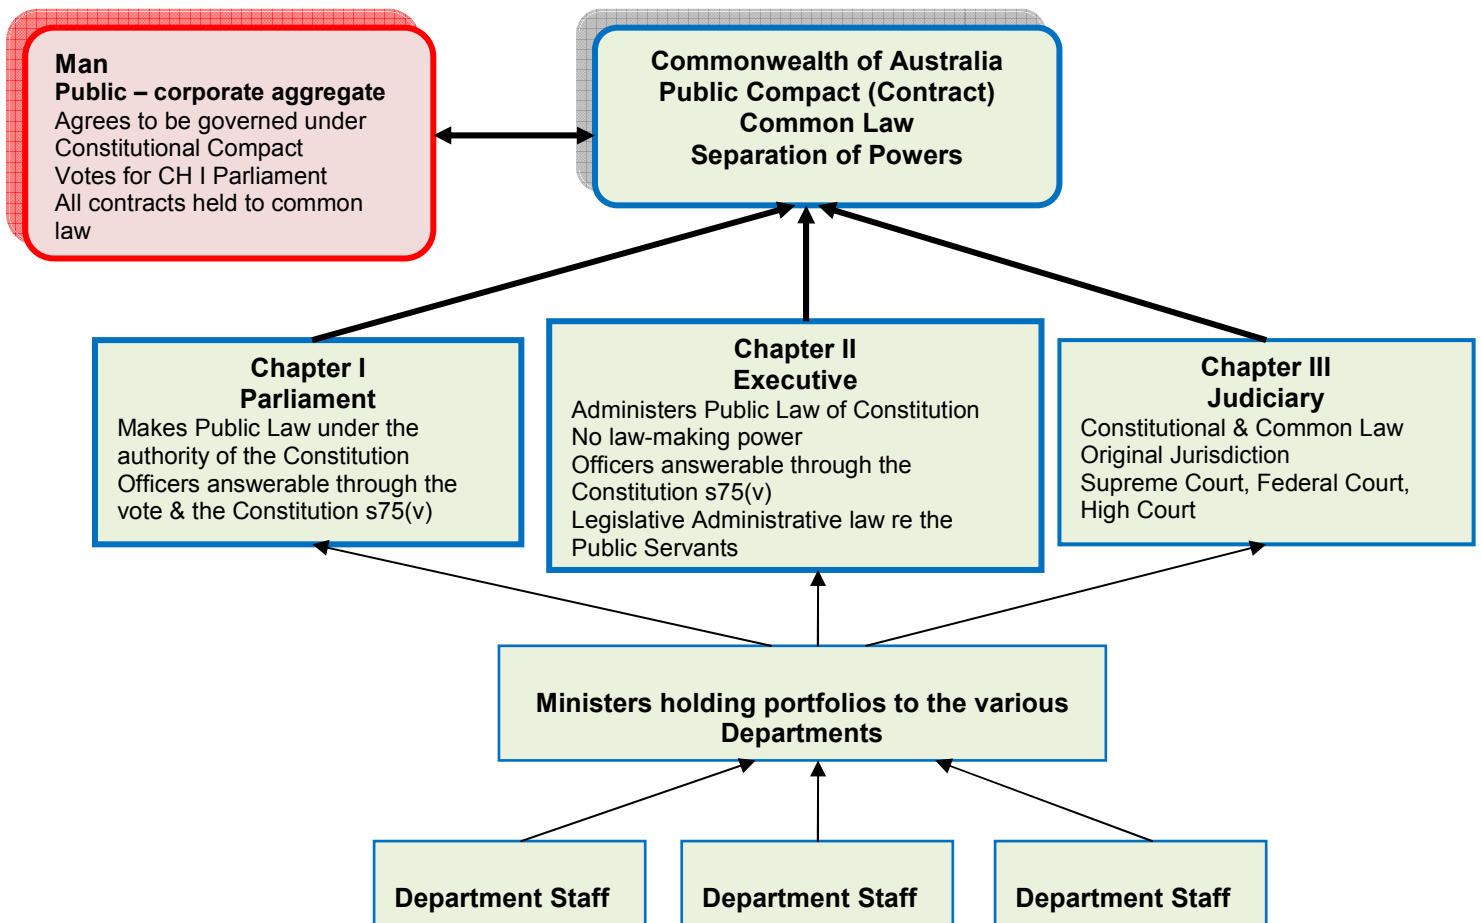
Man
Public – corporate aggregate
Agrees to be governed under Constitutional Compact
Votes for CH I Parliament
All contracts held to common law

Commonwealth of Australia
Public Compact (Contract)
Common Law
Separation of Powers

Chapter I
Parliament
Makes Public Law under the authority of the Constitution
Officers answerable through the vote & the Constitution s75(v)

Chapter II
Executive
Administers Public Law of Constitution
No law-making power
Officers answerable through the Constitution s75(v)
Legislative Administrative law re the Public Servants

Chapter III
Judiciary
Constitutional & Common Law
Original Jurisdiction
Supreme Court, Federal Court, High Court

Ministers holding portfolios to the various Departments

Department Staff

Department Staff

Department Staff